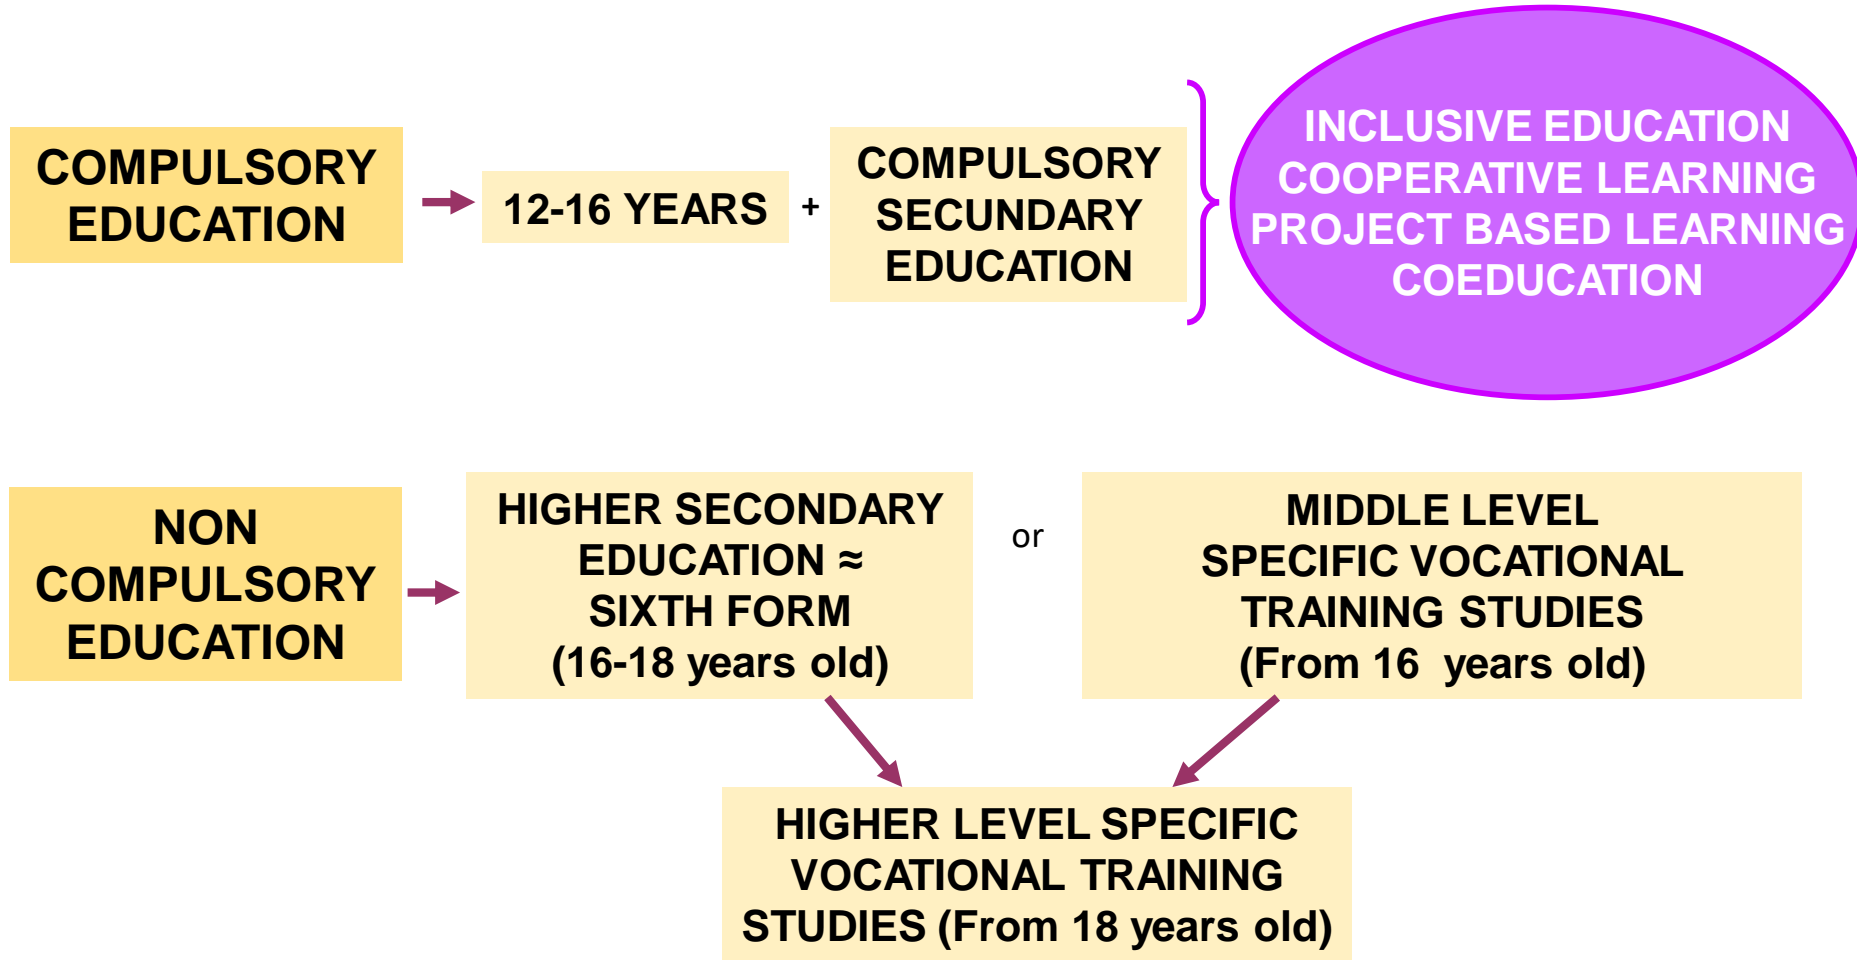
COMPULSORY EDUCATION

12-16 YEARS

+

COMPULSORY SECUNDARY EDUCATION

INCLUSIVE EDUCATION
COOPERATIVE LEARNING
PROJECT BASED LEARNING
COEDUCATION

NON COMPULSORY EDUCATION

HIGHER SECONDARY EDUCATION ≈ SIXTH FORM (16-18 years old)

or

MIDDLE LEVEL SPECIFIC VOCATIONAL TRAINING STUDIES (From 16 years old)

HIGHER LEVEL SPECIFIC VOCATIONAL TRAINING STUDIES (From 18 years old)